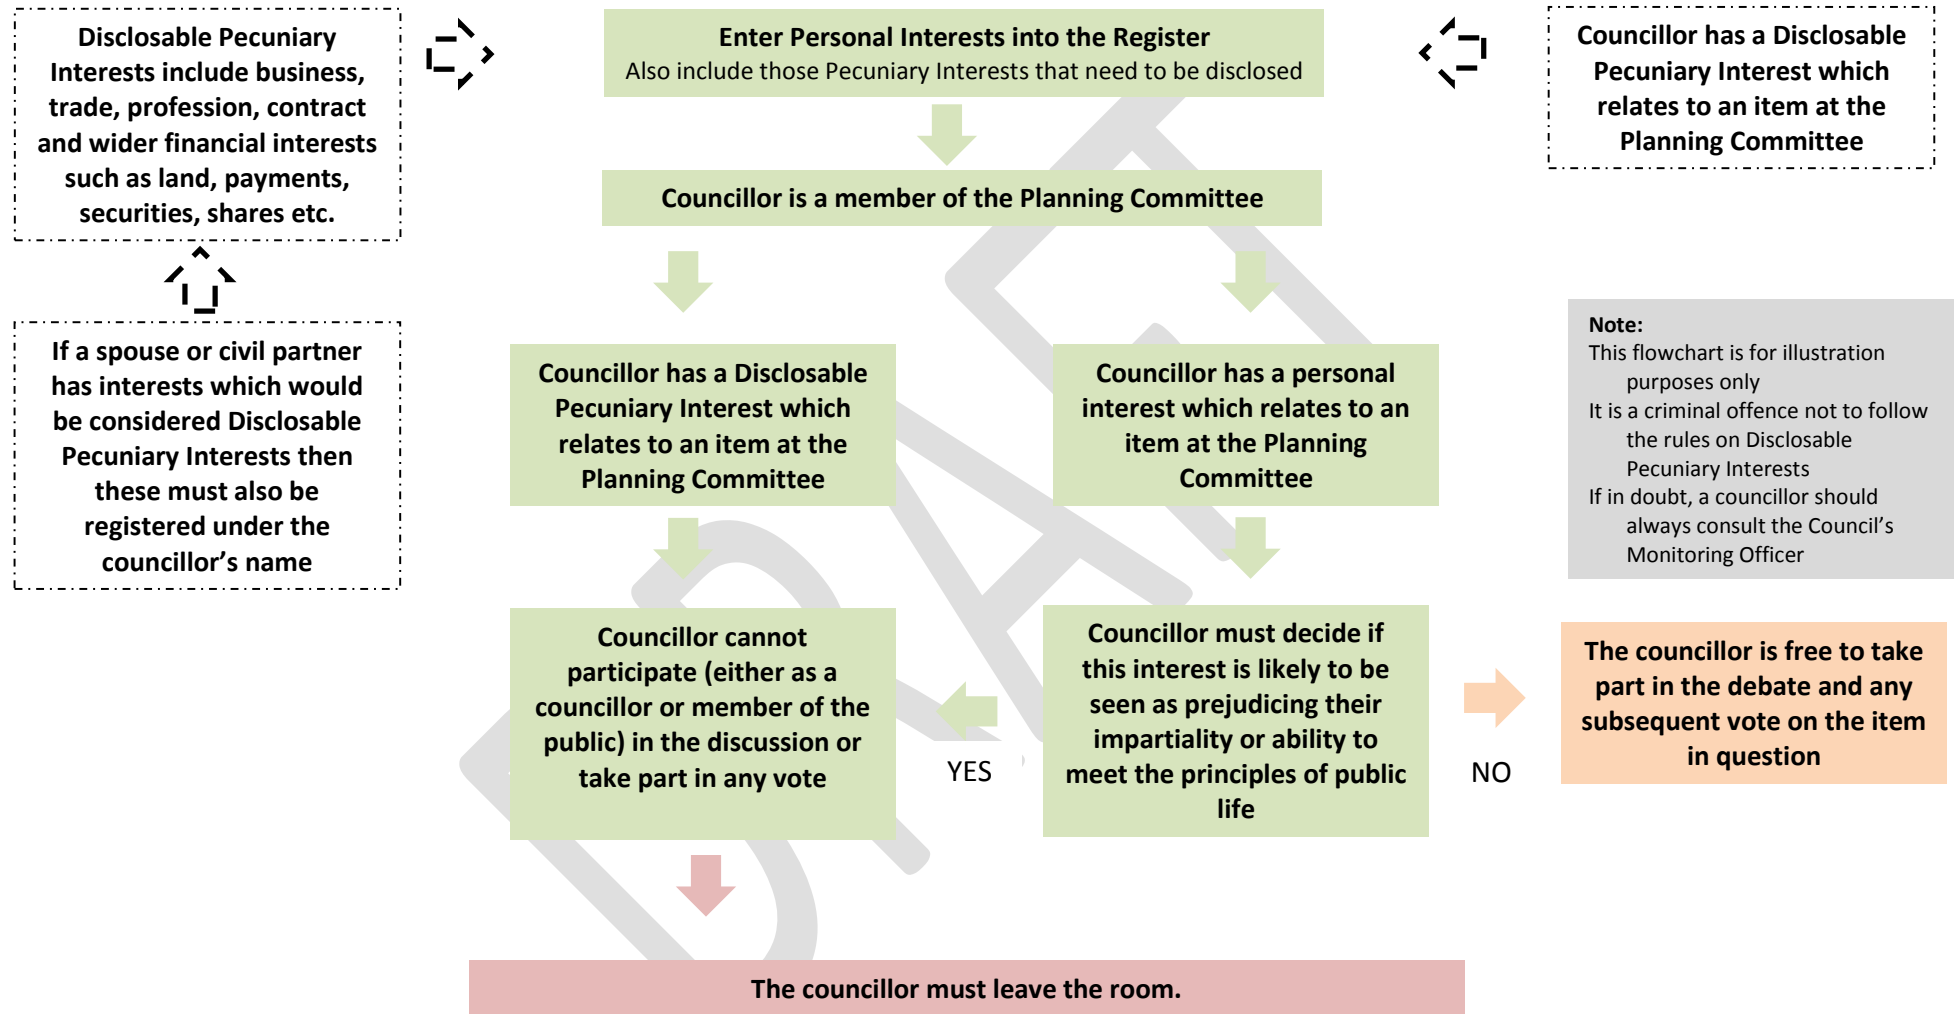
Disclosable Pecuniary Interests include business, trade, profession, contract and wider financial interests such as land, payments, securities, shares etc.

Enter Personal Interests into the Register
Also include those Pecuniary Interests that need to be disclosed

Councillor has a Disclosable Pecuniary Interest which relates to an item at the Planning Committee

Councillor is a member of the Planning Committee

If a spouse or civil partner has interests which would be considered Disclosable Pecuniary Interests then these must also be registered under the councillor's name

Councillor has a Disclosable Pecuniary Interest which relates to an item at the Planning Committee

Councillor has a personal interest which relates to an item at the Planning Committee

Note:
This flowchart is for illustration purposes only
It is a criminal offence not to follow the rules on Disclosable Pecuniary Interests
If in doubt, a councillor should always consult the Council's Monitoring Officer

Councillor cannot participate (either as a councillor or member of the public) in the discussion or take part in any vote

YES

Councillor must decide if this interest is likely to be seen as prejudicing their impartiality or ability to meet the principles of public life

NO

The councillor is free to take part in the debate and any subsequent vote on the item in question

The councillor must leave the room.